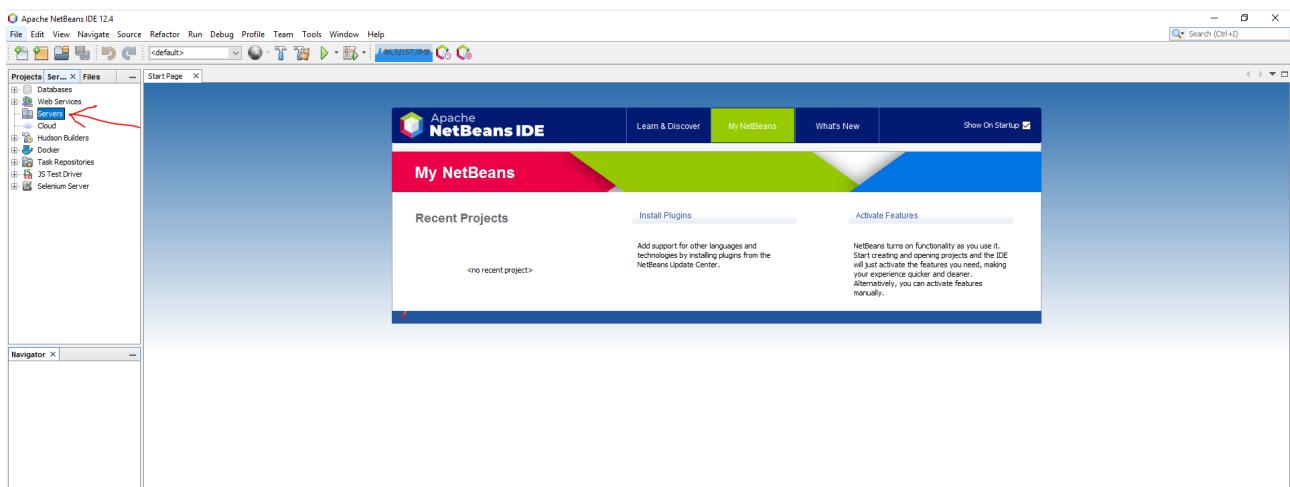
Apache NetBeans IDE 12.4

File Edit View Navigate Source Refactor Run Debug Profile Team Tools Window Help

Search (Ctrl+I)

<default>

146.5/157.0MB

Projects Ser... × Files

Databases
Web Services
Servers
Cloud
Hudson Builders
Docker
Task Repositories
JS Test Driver
Selenium Server

Navigator ×

Start Page ×

Apache NetBeans IDE

Learn & Discover My NetBeans What's New Show On Startup

My NetBeans

Recent Projects

<no recent project>

Install Plugins

Add support for other languages and technologies by installing plugins from the NetBeans Update Center.

Activate Features

NetBeans turns on functionality as you use it. Start creating and opening projects and the IDE will just activate the features you need, making your experience quicker and cleaner. Alternatively, you can activate features manually.